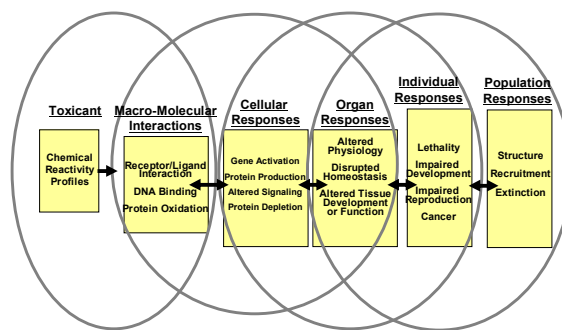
Toxicant

Chemical Reactivity Profiles

Macro-Molecular Interactions

Receptor/Ligand Interaction
DNA Binding
Protein Oxidation

Cellular Responses

Gene Activation
Protein Production
Altered Signaling
Protein Depletion

Organ Responses

Altered Physiology
Disrupted Homeostasis
Altered Tissue Development or Function

Individual Responses

Lethality
Impaired Development
Impaired Reproduction
Cancer

Population Responses

Structure
Recruitment
Extinction